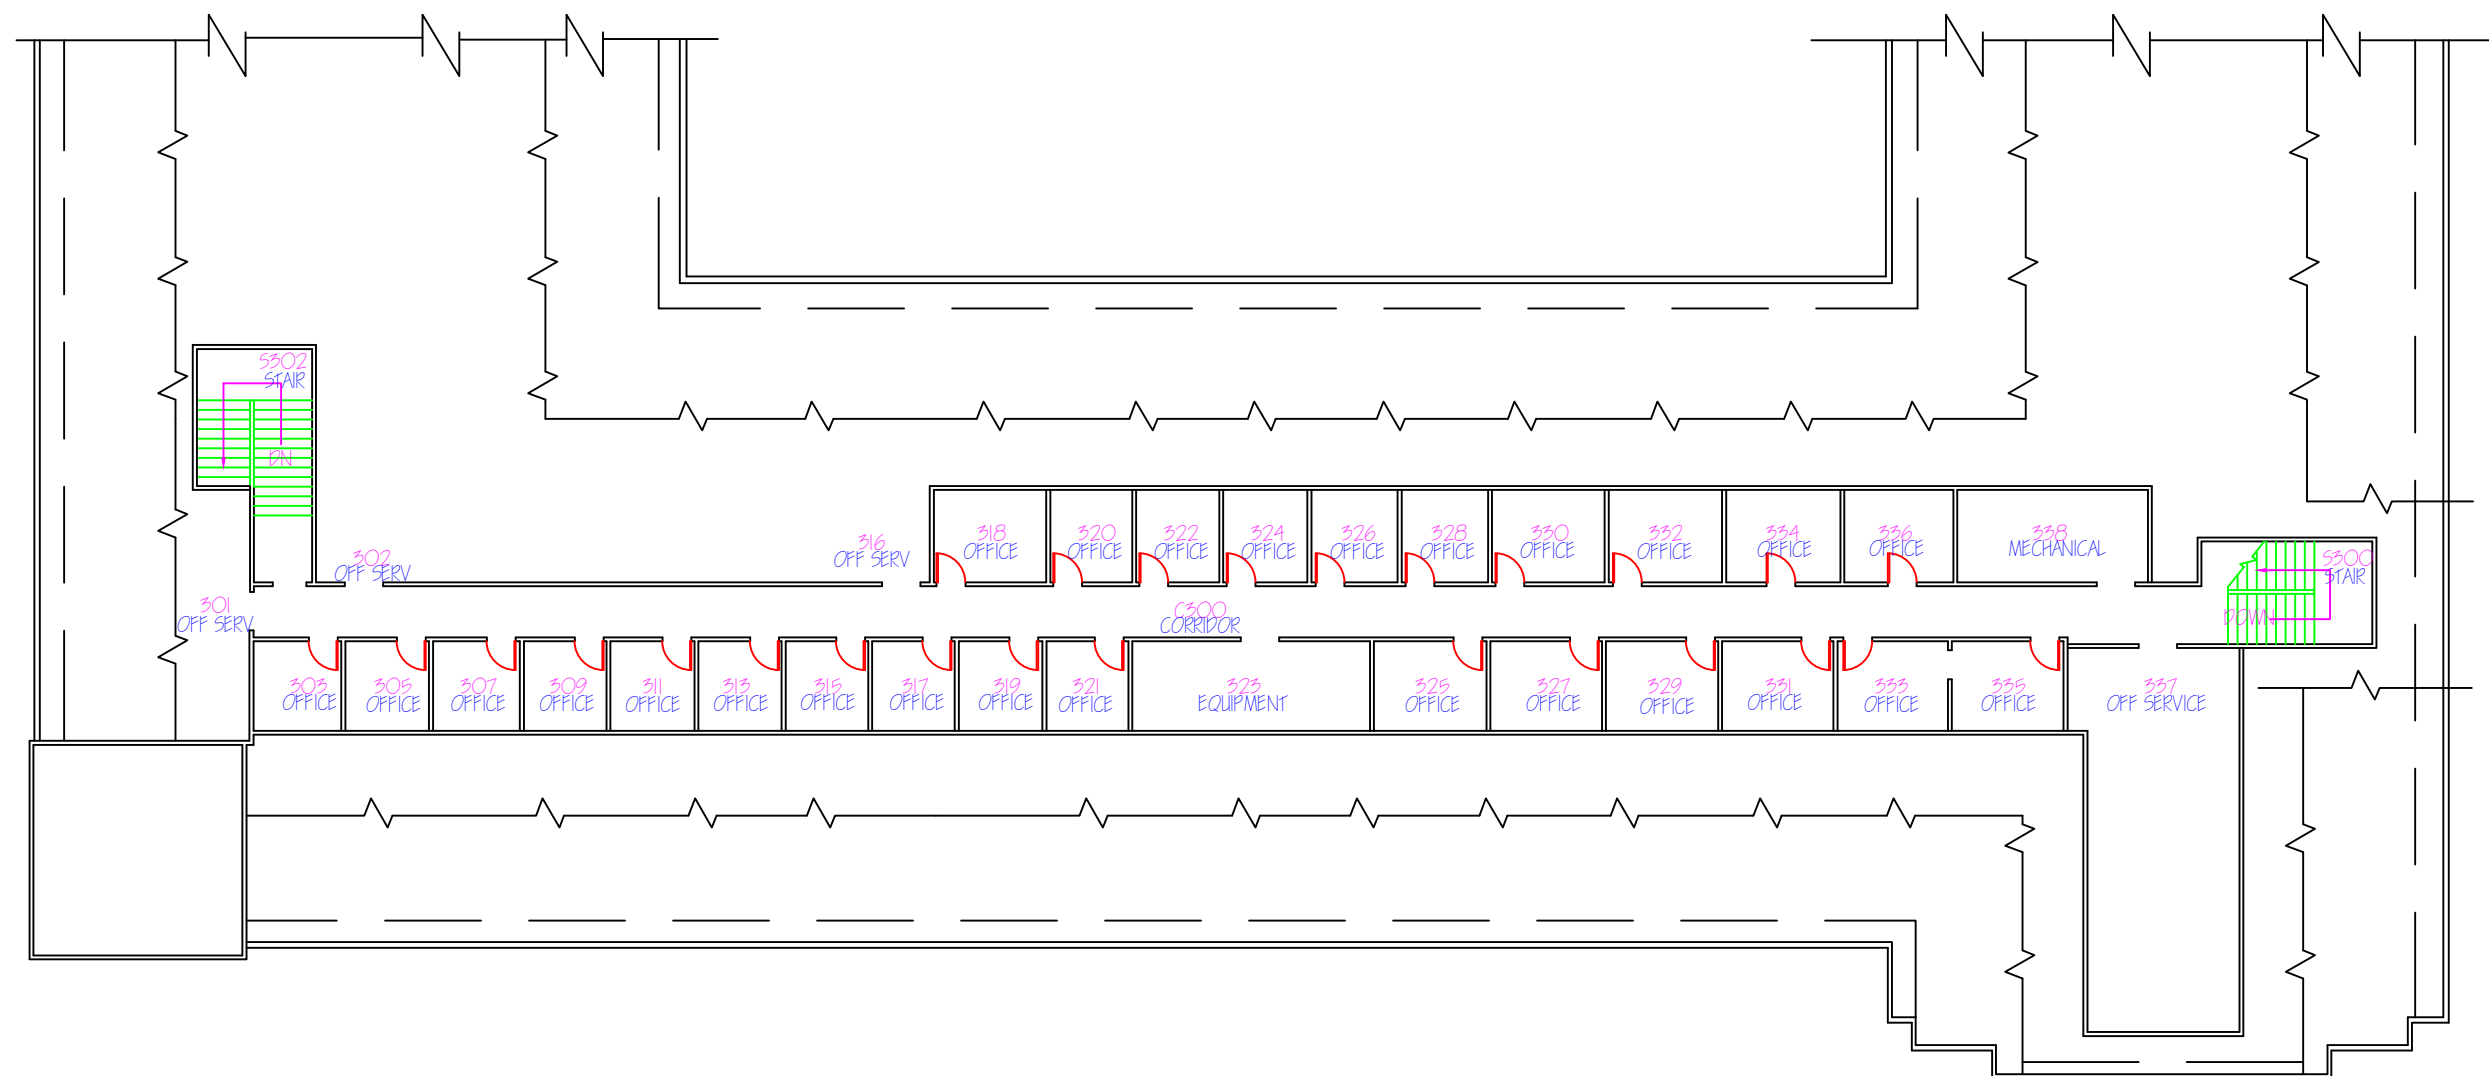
S302
STAIR
DN

302
OFF SERV

301
OFF SERV

316
OFF SERV

318
OFFICE

320
OFFICE

322
OFFICE

324
OFFICE

326
OFFICE

328
OFFICE

330
OFFICE

332
OFFICE

334
OFFICE

336
OFFICE

338
MECHANICAL

S300
STAIR
DOWN

C300
CORRIDOR

303
OFFICE

305
OFFICE

307
OFFICE

309
OFFICE

311
OFFICE

313
OFFICE

315
OFFICE

317
OFFICE

319
OFFICE

321
OFFICE

323
EQUIPMENT

325
OFFICE

327
OFFICE

329
OFFICE

331
OFFICE

333
OFFICE

335
OFFICE

337
OFF SERVICE